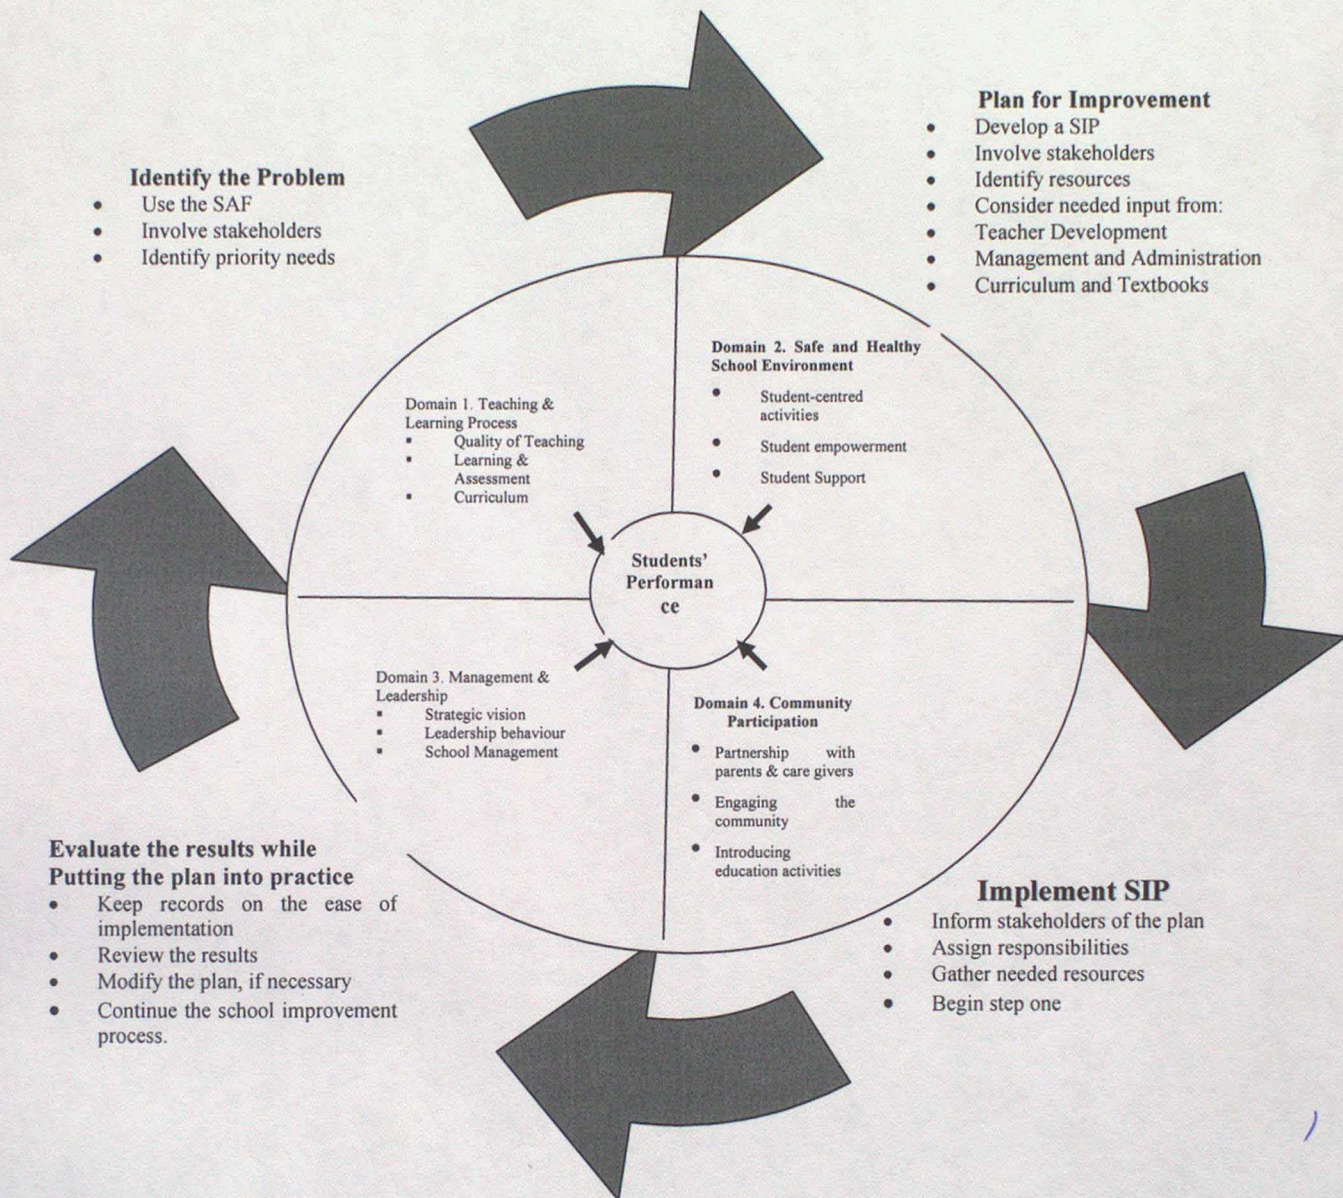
Identify the Problem
- Use the SAF
- Involve stakeholders
- Identify priority needs

Plan for Improvement
- Develop a SIP
- Involve stakeholders
- Identify resources
- Consider needed input from:
- Teacher Development
- Management and Administration
- Curriculum and Textbooks

Domain 1. Teaching & Learning Process
- Quality of Teaching
- Learning & Assessment
- Curriculum

Domain 2. Safe and Healthy School Environment
- Student-centred activities
- Student empowerment
- Student Support

Students' Performan ce

Domain 3. Management & Leadership
- Strategic vision
- Leadership behaviour
- School Management

Domain 4. Community Participation
- Partnership with parents & care givers
- Engaging the community
- Introducing education activities

Evaluate the results while Putting the plan into practice
- Keep records on the ease of implementation
- Review the results
- Modify the plan, if necessary
- Continue the school improvement process.

Implement SIP
- Inform stakeholders of the plan
- Assign responsibilities
- Gather needed resources
- Begin step one